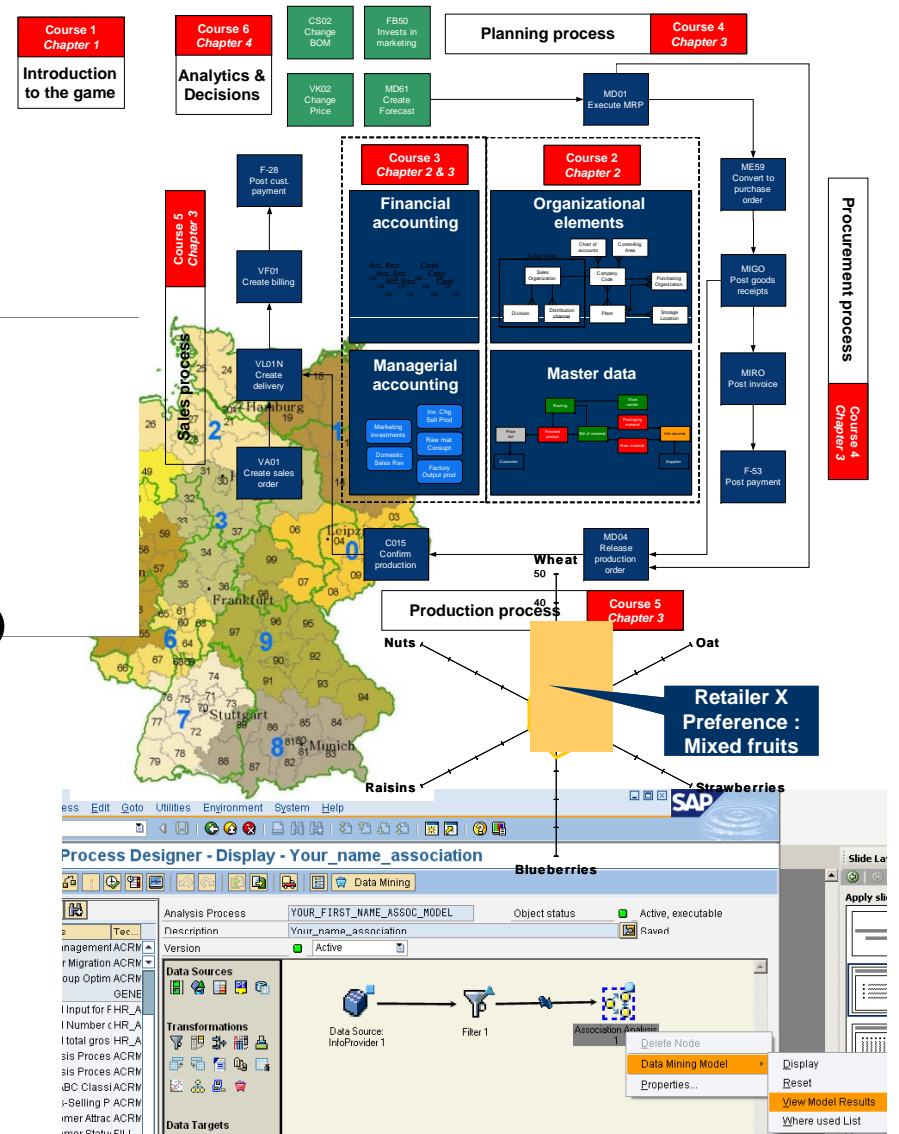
Course 1
Chapter 1

Introduction to the game

Course 6
Chapter 4

Analytics & Decisions

CS02
Change BOM

FB50
Invests in marketing

VK02
Change Price

MD61
Create Forecast

Planning process

Course 4
Chapter 3

MD01
Execute MRP

ME59
Convert to purchase order

MIGO
Post goods receipts

MIRO
Post invoice

F-53
Post payment

Procurement process

Course 4
Chapter 3

F-28
Post cust. payment

VF01
Create billing

VL01N
Create delivery

VA01
Create sales order

Course 5
Chapter 3

Sales process

Course 3
Chapter 2 & 3

Financial accounting

Acc. Rec Cash

Course 2
Chapter 2

Organizational elements

Chart of accounts
Controlling Area
Sales Organization
Company Code
Purchasing Organization
Division
Distribution channel
Plant
Storage Location

Managerial accounting

Marketing investments
Inv. Chg Sell Prod
Raw mat. Consupt
Domestic Sales Rev
Factory Output prod

Master data

Routing
Work center
Packaging material
Price list
Finished product
Bill of materials
Info records
Raw material
Customer
Supplier

Hamburg
Leipzig
Frankfurt
Stuttgart
München

C015
Confirm production

MD04
Release production order

Wheat
50
40

Production process

Course 5
Chapter 3

Nuts
Oat
Raisins
Strawberries
Blueberries

Retailer X Preference : Mixed fruits

ss Edit Goto Utilities Environment System Help

Process Designer - Display - Your_name_association

Data Mining

Analysis Process YOUR_FIRST_NAME_ASSOC_MODEL
Object status Active, executable
Description Your_name_association
Saved
Version Active

Data Sources
Transformations
Data Targets

Data Source: InfoProvider 1
Filter 1
Association Analysis 1

Delete Node
Data Mining Model
Properties...

Display
Reset
View Model Results
Where used List

Slide La
Apply sli

anagement ACRM
r Migration ACRM
oup Optim ACRM
GENE
Input for F HR_A
Number c HR_A
total gros HR_A
sis Proces ACRM
sis Proces ACRM
BC Classi ACRM
-Selling P ACRM
omer Attrac ACRM
omer Statu FILL